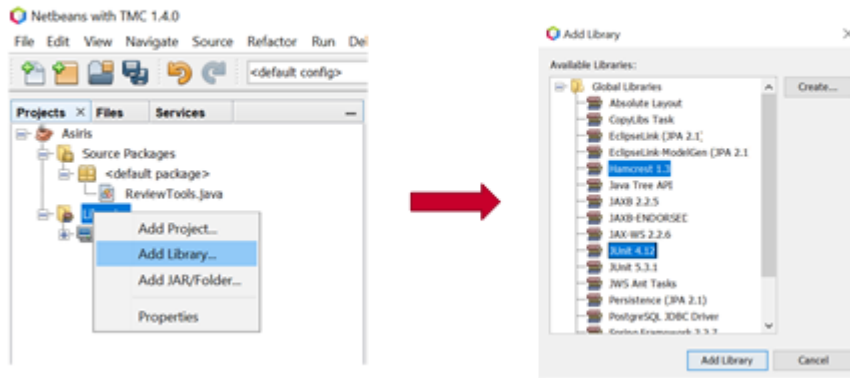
Netbeans with TMC 1.4.0

File Edit View Navigate Source Refactor Run De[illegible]

<default config>

Projects × Files Services —

Asiris
Source Packages
<default package>
ReviewTools.java
Li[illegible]

Add Project...
Add Library...
Add JAR/Folder...
Properties

Add Library

Available Libraries:

Global Libraries
Absolute Layout
CopyLibs Task
EclipseLink (JPA 2.1)
EclipseLink-ModelGen (JPA 2.1
Hamcrest 1.3
Java Tree API
JAXB 2.2.5
JAXB-ENDORSEC
JAX-WS 2.2.6
JUnit 4.12
JUnit 5.3.1
JWS Ant Tasks
Persistence (JPA 2.1)
PostgreSQL JDBC Driver
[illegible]

Create...

Add Library Cancel